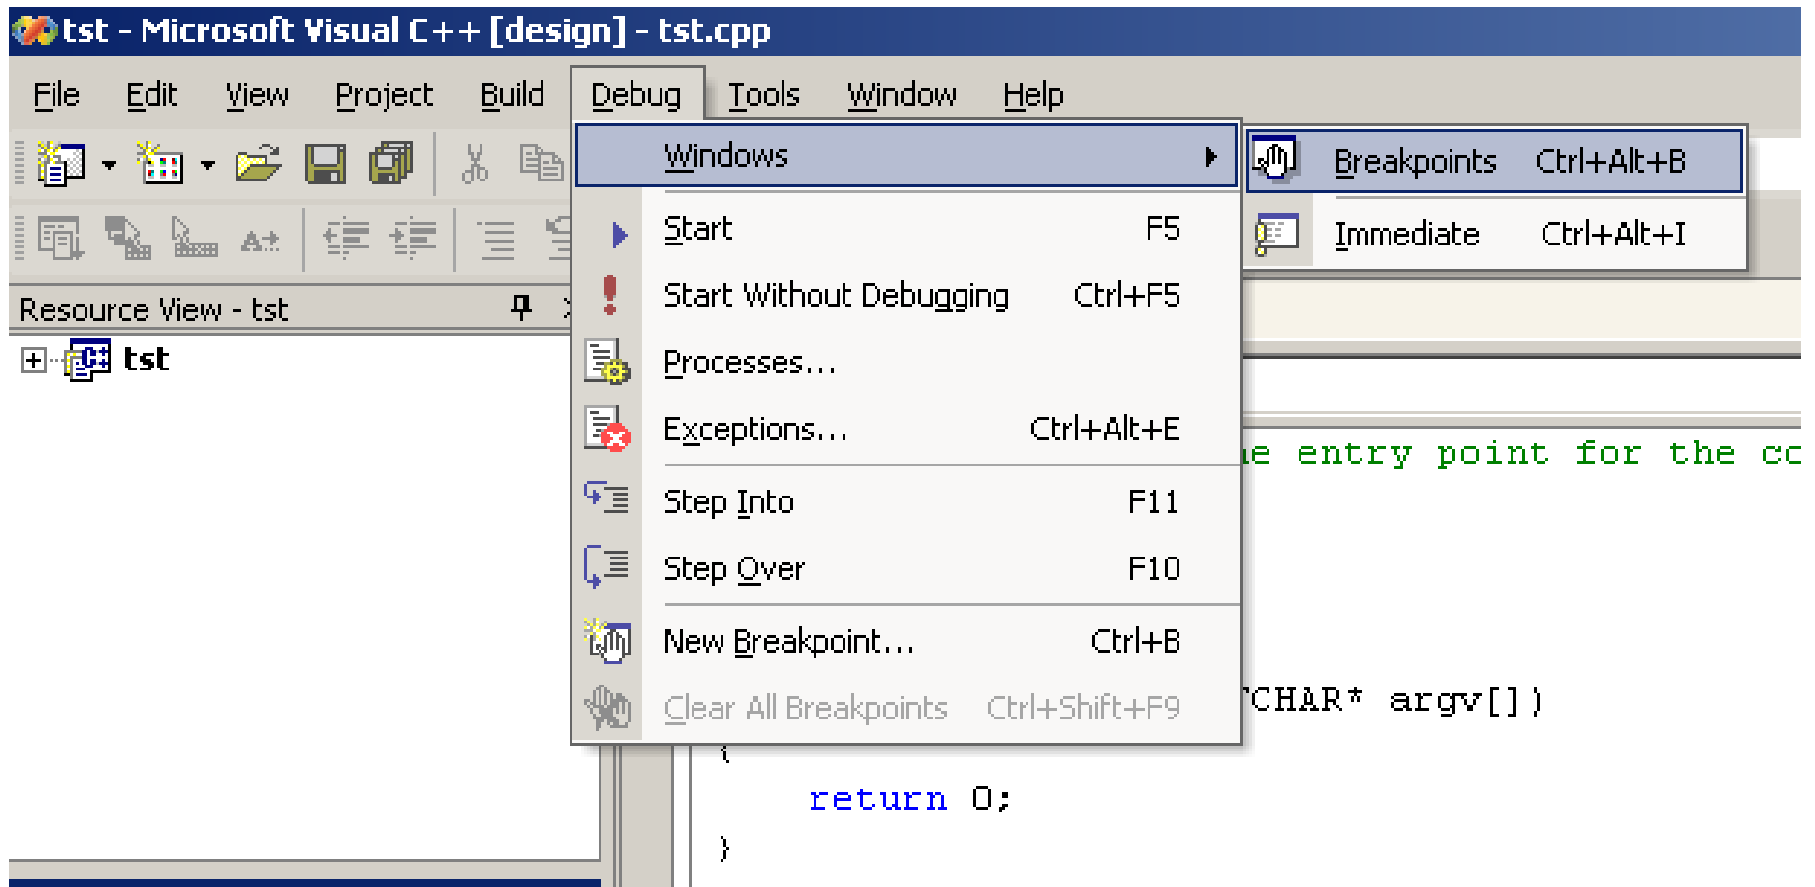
tst - Microsoft Visual C++ [design] - tst.cpp

File Edit View Project Build Debug Tools Window Help

Resource View - tst

tst

Windows

Breakpoints Ctrl+Alt+B

Immediate Ctrl+Alt+I

Start F5

Start Without Debugging Ctrl+F5

Processes...

Exceptions... Ctrl+Alt+E

Step Into F11

Step Over F10

New Breakpoint... Ctrl+B

Clear All Breakpoints Ctrl+Shift+F9

e entry point for the co

CHAR* argv[])

{

return 0;

}